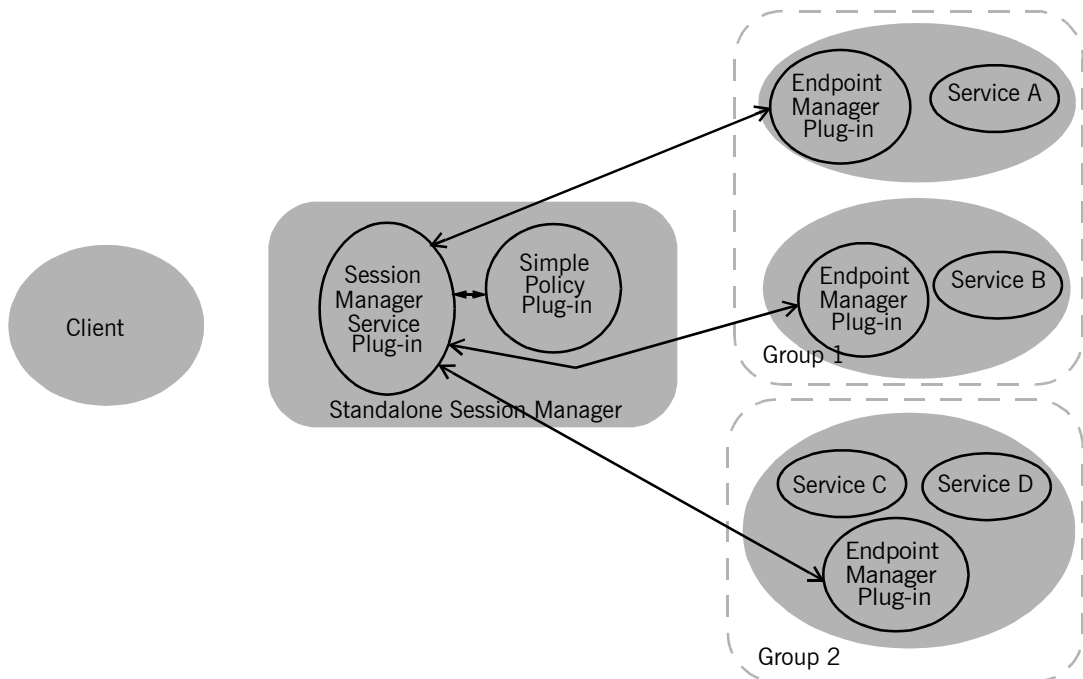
Client

Session Manager Service Plug-in

Simple Policy Plug-in

Standalone Session Manager

Endpoint Manager Plug-in

Service A

Endpoint Manager Plug-in

Service B

Group 1

Service C

Service D

Endpoint Manager Plug-in

Group 2